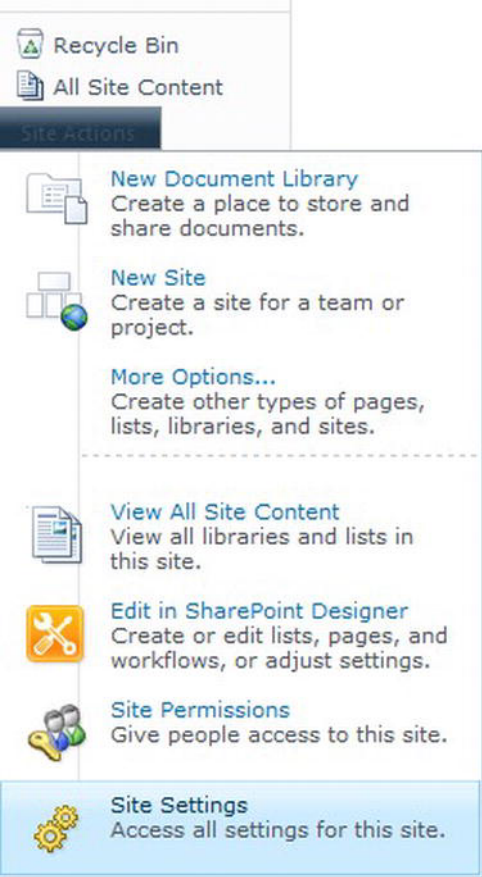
Recycle Bin
All Site Content
Site Actions

New Document Library
Create a place to store and share documents.

New Site
Create a site for a team or project.

More Options...
Create other types of pages, lists, libraries, and sites.

View All Site Content
View all libraries and lists in this site.

Edit in SharePoint Designer
Create or edit lists, pages, and workflows, or adjust settings.

Site Permissions
Give people access to this site.

Site Settings
Access all settings for this site.